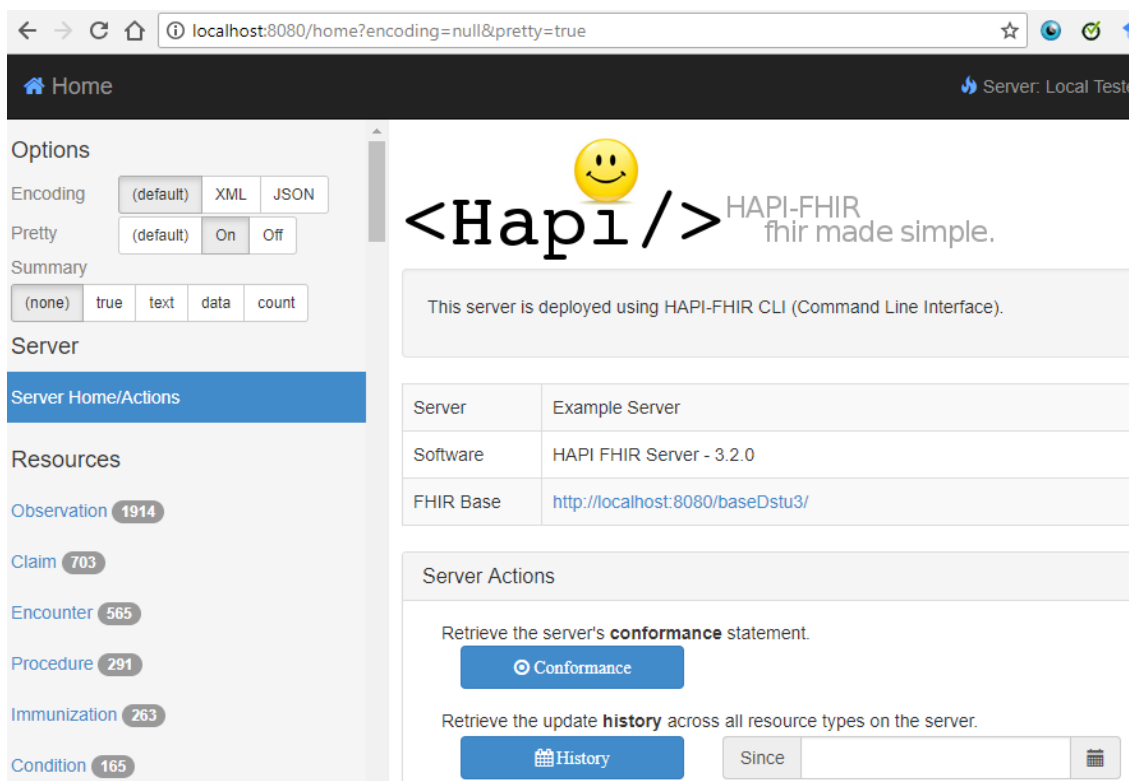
localhost:8080/home?encoding=null&pretty=true

Home

Server: Local Test

Options

Encoding (default) XML JSON

Pretty (default) On Off

Summary

(none) true text data count

Server

Server Home/Actions

Resources

Observation 1914

Claim 703

Encounter 565

Procedure 291

Immunization 263

Condition 165

<Hapi/> HAPI-FHIR fhir made simple.

This server is deployed using HAPI-FHIR CLI (Command Line Interface).

| Server | Example Server |
|---|---|
| Software | HAPI FHIR Server - 3.2.0 |
| FHIR Base | http://localhost:8080/baseDstu3/ |

Server Actions

Retrieve the server's **conformance** statement.

Conformance

Retrieve the update **history** across all resource types on the server.

History

Since